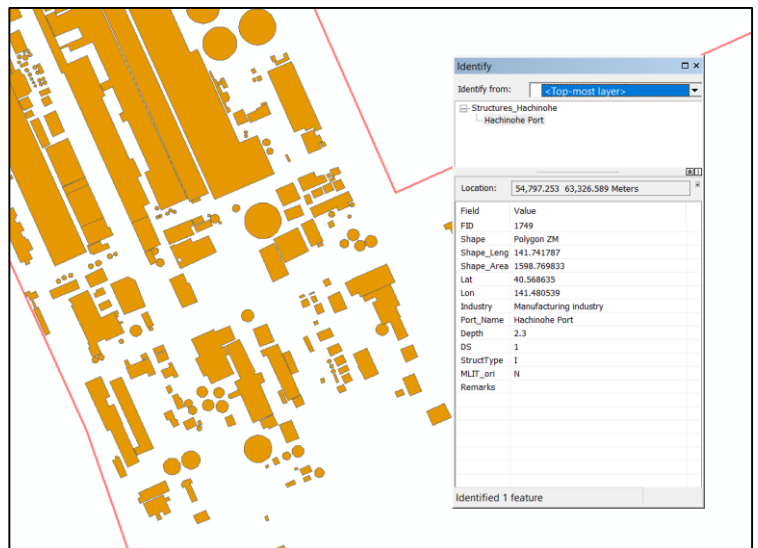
Identify

Identify from: <Top-most layer>

Structures_Hachinohe
Hachinohe Port

Location: 54,797.253 63,326.589 Meters

| Field | Value |
|---|---|
| FID | 1749 |
| Shape | Polygon ZM |
| Shape_Leng | 141.741787 |
| Shape_Area | 1598.769833 |
| Lat | 40.568635 |
| Lon | 141.480539 |
| Industry | Manufacturing industry |
| Port_Name | Hachinohe Port |
| Depth | 2.3 |
| DS | 1 |
| StructType | I |
| MLIT_ori | N |
| Remarks | |

Identified 1 feature